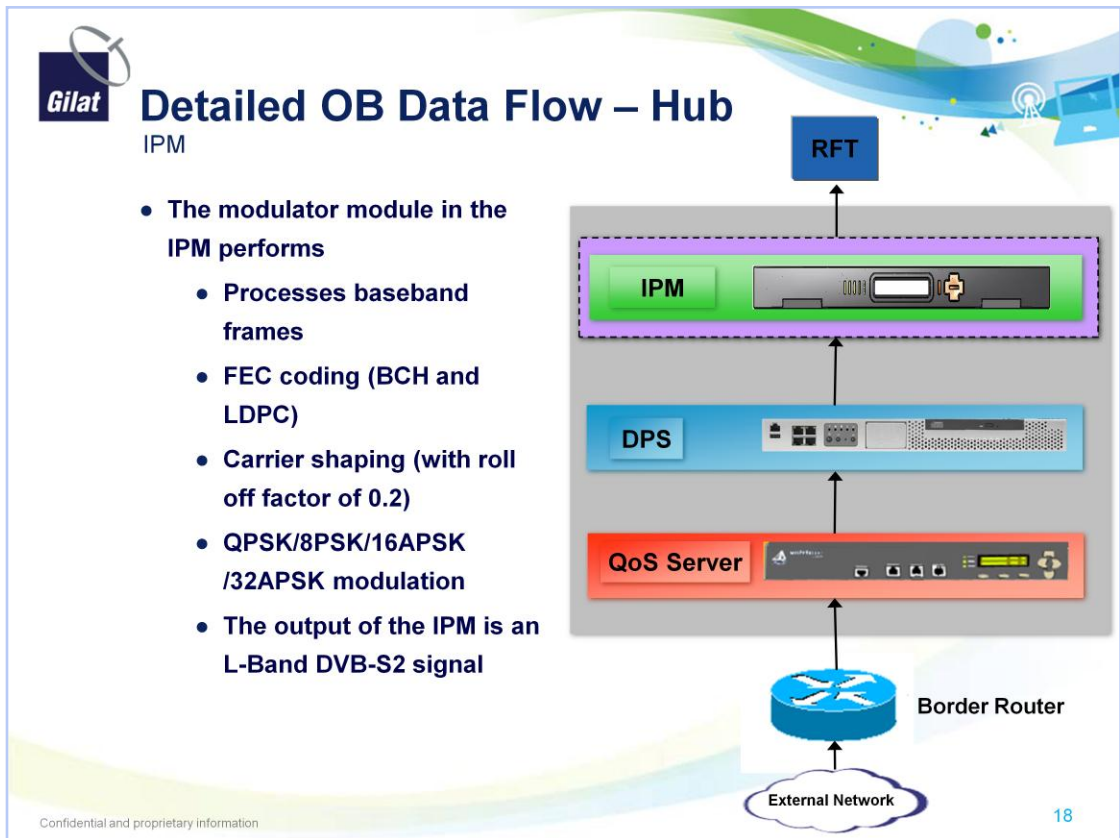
Gilat

Detailed OB Data Flow – Hub

IPM

- The modulator module in the IPM performs
  - Processes baseband frames
  - FEC coding (BCH and LDPC)
  - Carrier shaping (with roll off factor of 0.2)
  - QPSK/8PSK/16APSK /32APSK modulation
  - The output of the IPM is an L-Band DVB-S2 signal

RFT

IPM

DPS

QoS Server

Border Router

External Network

Confidential and proprietary information

18